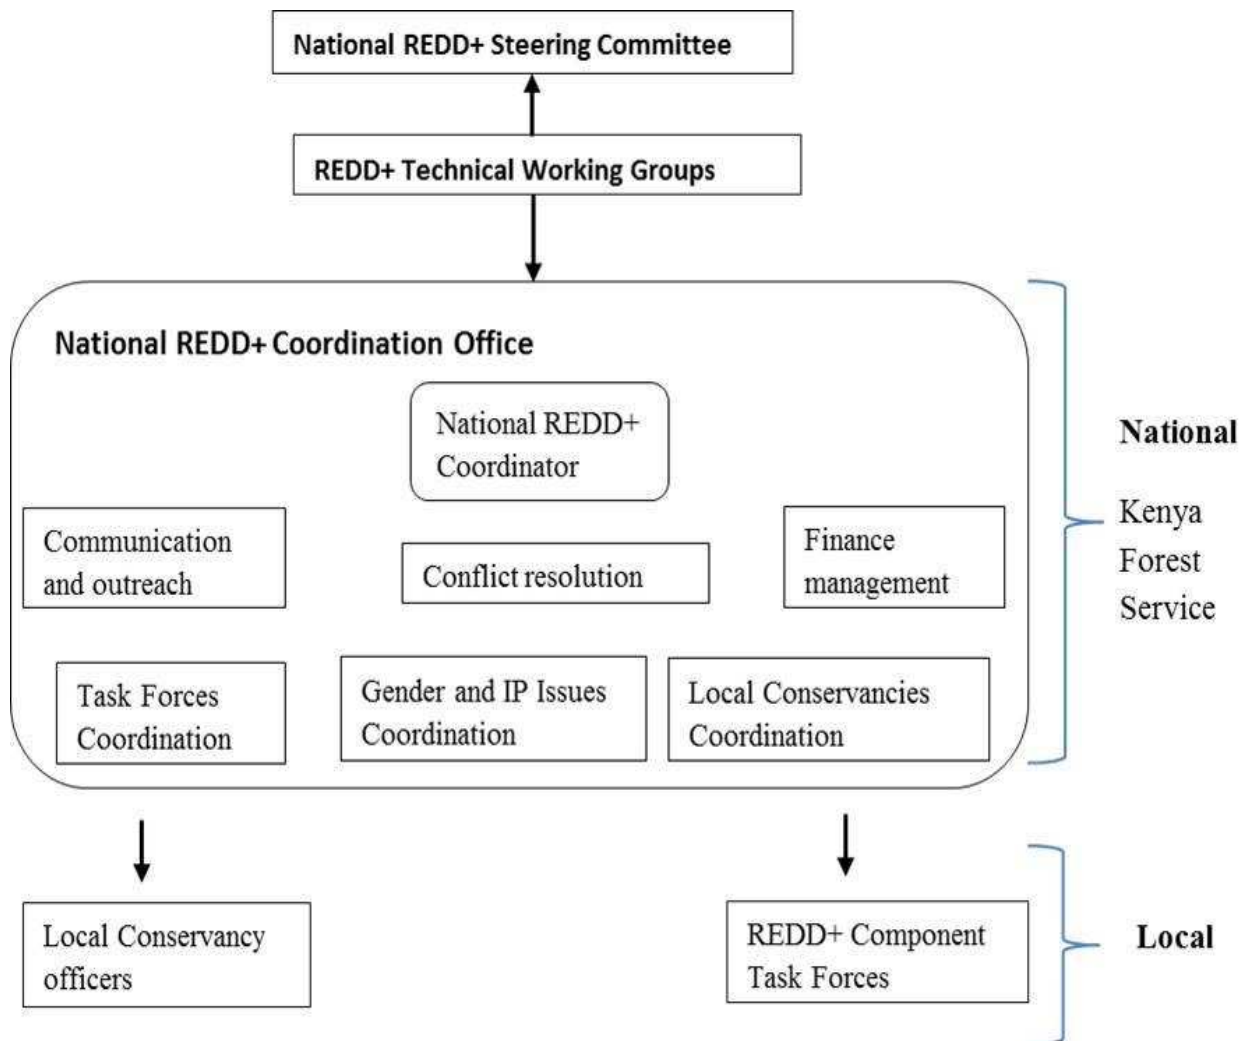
National REDD+ Steering Committee

REDD+ Technical Working Groups

National REDD+ Coordination Office

National REDD+ Coordinator

Communication and outreach

Conflict resolution

Finance management

Task Forces Coordination

Gender and IP Issues Coordination

Local Conservancies Coordination

National

Kenya Forest Service

Local Conservancy officers

REDD+ Component Task Forces

Local